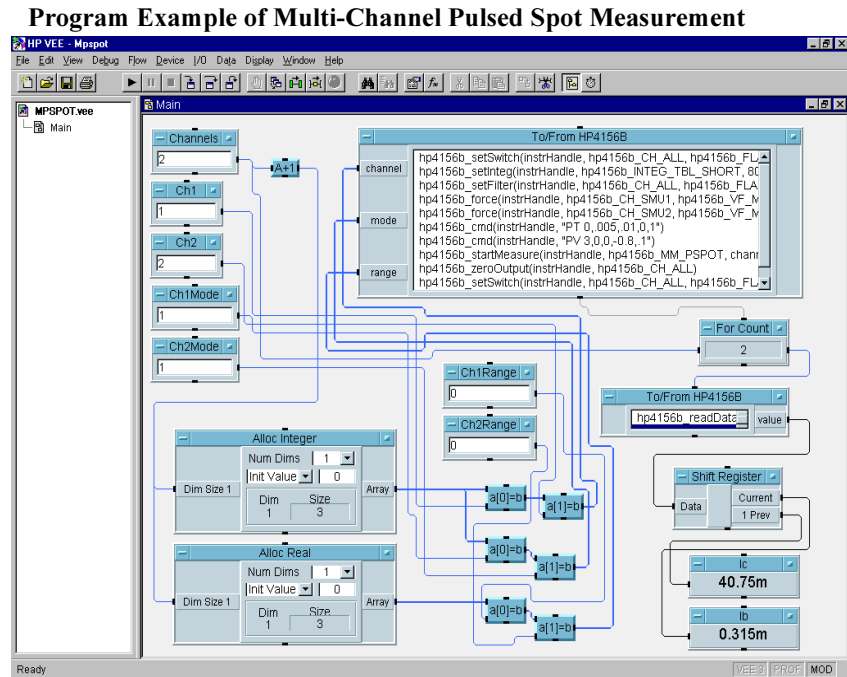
Program Example of Multi-Channel Pulsed Spot Measurement

HP VEE - Mpspot

File Edit View Debug Flow Device I/O Data Display Window Help

MPSPOT.vee
Main

Main

Channels
2

A+1

Ch1
1

Ch2
2

Ch1Mode
1

Ch2Mode
1

To/From HP4156B
channel
mode
range
hp4156b_setSwitch(instrHandle, hp4156b_CH_ALL, hp4156b_FL
hp4156b_setInteg(instrHandle, hp4156b_INTEG_TBL_SHORT, 8
hp4156b_setFilter(instrHandle, hp4156b_CH_ALL, hp4156b_FLA
hp4156b_force(instrHandle, hp4156b_CH_SMU1, hp4156b_VF_M
hp4156b_force(instrHandle, hp4156b_CH_SMU2, hp4156b_VF_M
hp4156b_cmd(instrHandle, "PT 0,.005,.01,0,1")
hp4156b_cmd(instrHandle, "PV 3,0,0,-0.8,.1")
hp4156b_startMeasure(instrHandle, hp4156b_MM_PSPOT, chann
hp4156b_zeroOutput(instrHandle, hp4156b_CH_ALL)
hp4156b_setSwitch(instrHandle, hp4156b_CH_ALL, hp4156b_FL

For Count
2

Ch1Range
0

Ch2Range
0

To/From HP4156B
hp4156b_readData
value

Alloc Integer
Num Dims 1
Init Value 0
Dim Size 1
Dim 1
Size 3
Array

Alloc Real
Num Dims 1
Init Value 0
Dim Size 1
Dim 1
Size 3
Array

a[0]=b
a[1]=b
a[0]=b
a[1]=b
a[0]=b
a[1]=b

Shift Register
Data
Current
1 Prev

Ic
40.75m

Ib
0.315m

Ready
VEE 3 PROF MOD